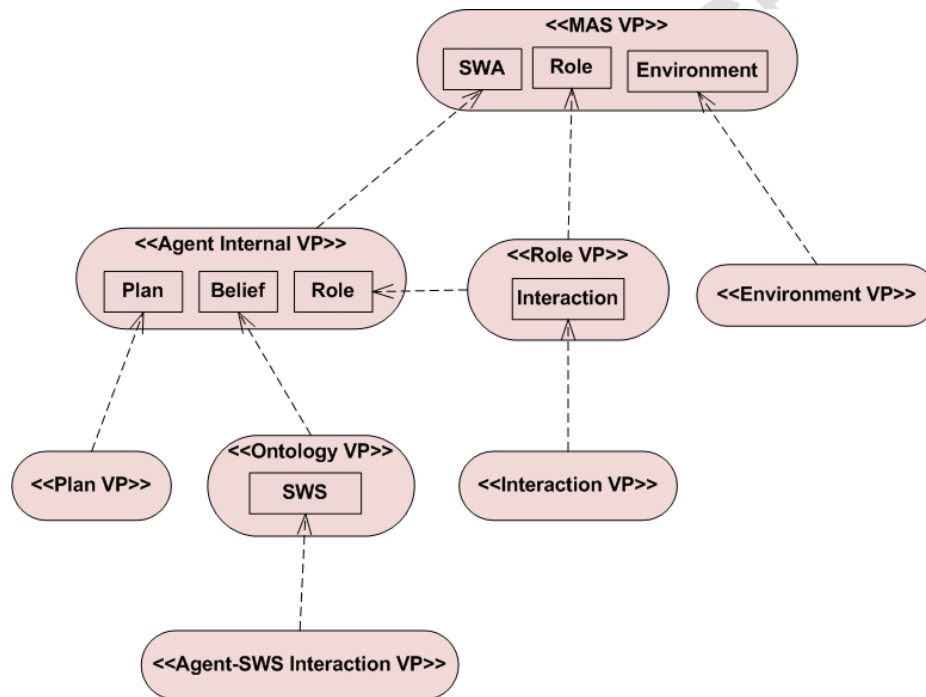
<<MAS VP>>
SWA
Role
Environment

<<Agent Internal VP>>
Plan
Belief
Role

<<Role VP>>
Interaction

<<Environment VP>>

<<Plan VP>>

<<Ontology VP>>
SWS

<<Interaction VP>>

<<Agent-SWS Interaction VP>>